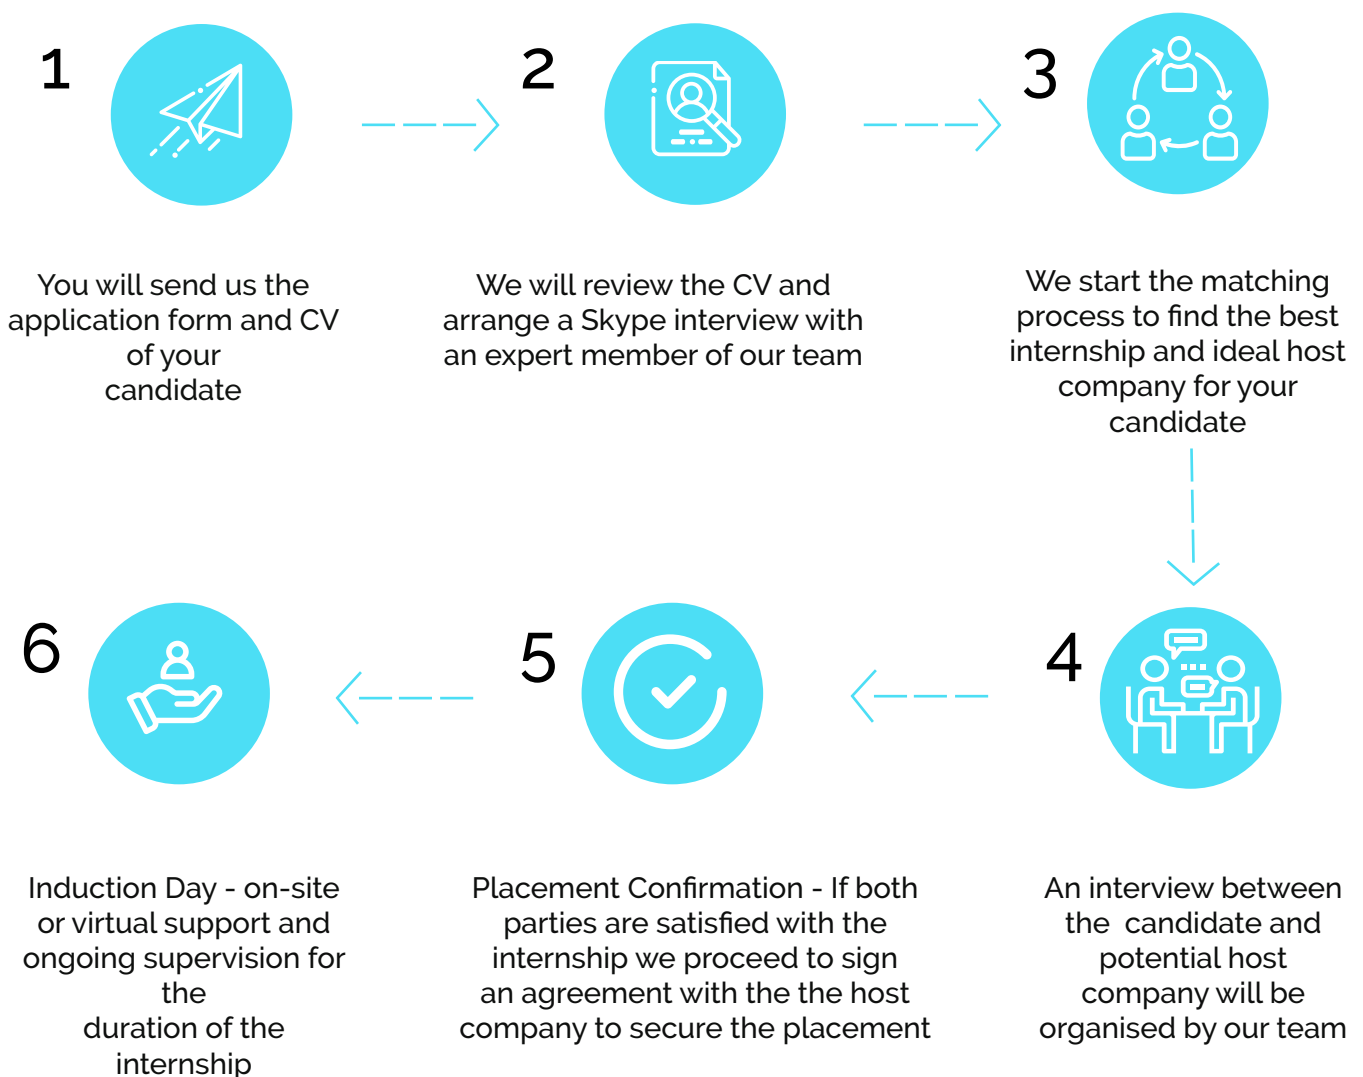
1

You will send us the application form and CV of your candidate

2

We will review the CV and arrange a Skype interview with an expert member of our team

3

We start the matching process to find the best internship and ideal host company for your candidate

4

An interview between the candidate and potential host company will be organised by our team

5

Placement Confirmation - If both parties are satisfied with the internship we proceed to sign an agreement with the the host company to secure the placement

6

Induction Day - on-site or virtual support and ongoing supervision for the duration of the internship